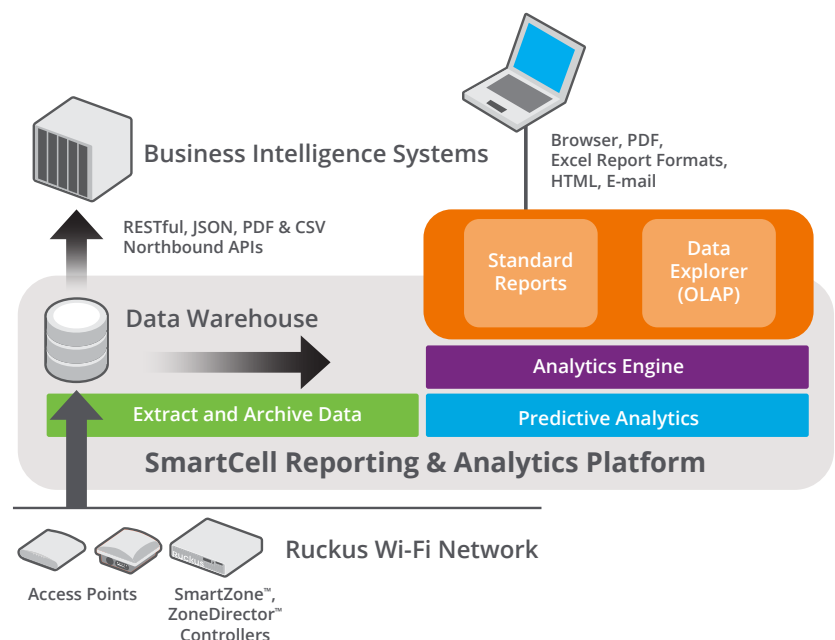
Business Intelligence Systems

Browser, PDF, Excel Report Formats, HTML, E-mail

RESTful, JSON, PDF & CSV Northbound APIs

Standard Reports

Data Explorer (OLAP)

Data Warehouse

Analytics Engine

Extract and Archive Data

Predictive Analytics

SmartCell Reporting & Analytics Platform

Ruckus Wi-Fi Network

ruckus

Access Points

SmartZone™, ZoneDirector™ Controllers